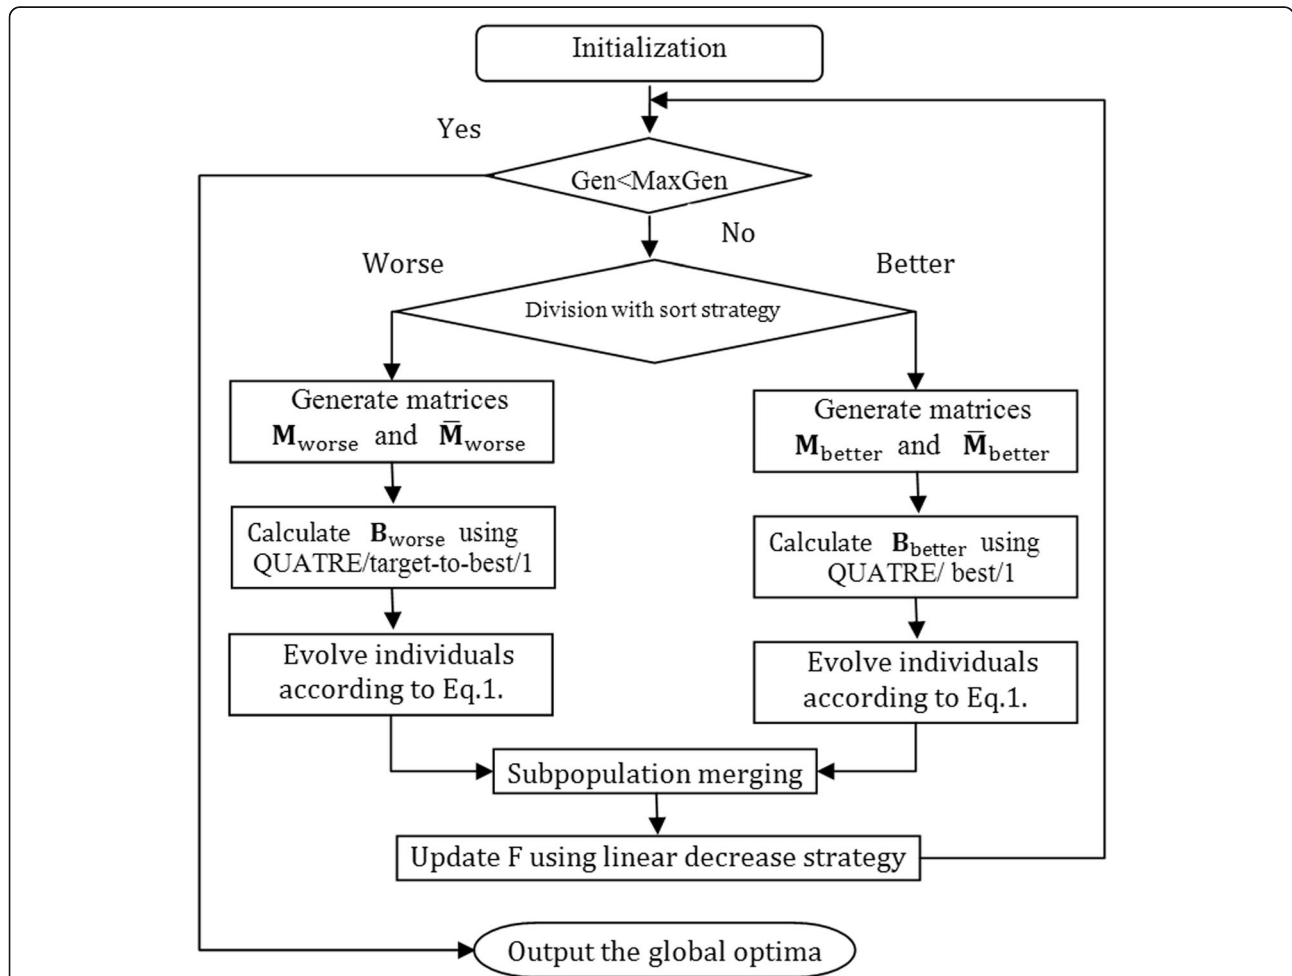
Initialization

Yes

Gen<MaxGen

No

Worse

Better

Division with sort strategy

Generate matrices $\mathbf{M}_{\text{worse}}$ and $\bar{\mathbf{M}}_{\text{worse}}$

Calculate $\mathbf{B}_{\text{worse}}$ using QUATRE/target-to-best/1

Evolve individuals according to Eq.1.

Generate matrices $\mathbf{M}_{\text{better}}$ and $\bar{\mathbf{M}}_{\text{better}}$

Calculate $\mathbf{B}_{\text{better}}$ using QUATRE/ best/1

Evolve individuals according to Eq.1.

Subpopulation merging

Update F using linear decrease strategy

Output the global optima